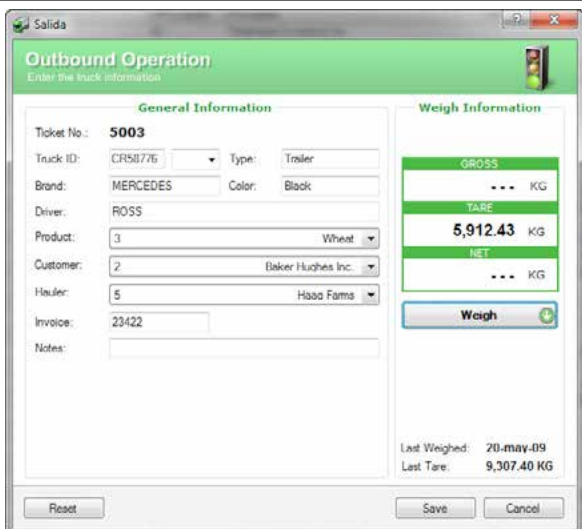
Salida

Outbound Operation
Enter the truck information

General Information

Ticket No.: 5003

Truck ID: CR58776 Type: Trailer

Brand: MERCEDES Color: Black

Driver: ROSS

Product: 3 Wheat

Customer: 2 Baker Hughes Inc.

Hauler: 5 Haaq Farms

Invoice: 23422

Notes:

Weigh Information

GROSS
--- KG

TARE
5,912.43 KG

NET
--- KG

Weigh

Last Weighed: 20-may-09
Last Tare: 9,307.40 KG

Reset

Save

Cancel